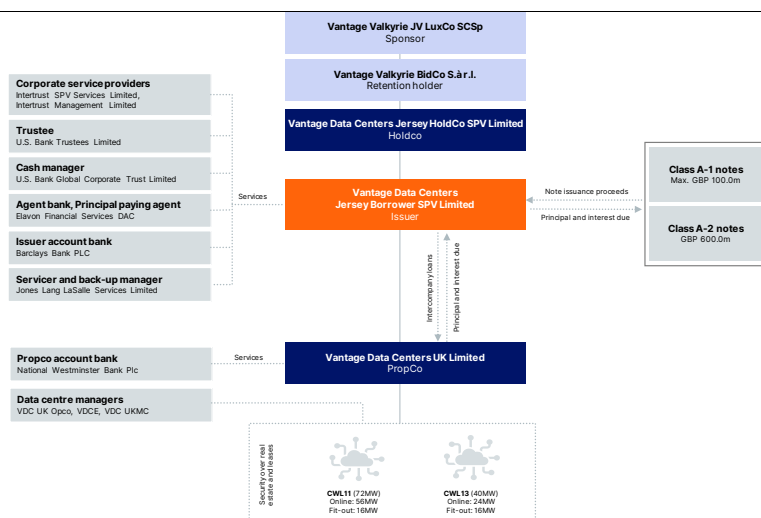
Vantage Valkyrie JV LuxCo SCSp
Sponsor

Vantage Valkyrie BidCo S.à r.l.
Retention holder

Vantage Data Centers Jersey HoldCo SPV Limited
Holdco

Corporate service providers
Intertrust SPV Services Limited, Intertrust Management Limited

Trustee
U.S. Bank Trustees Limited

Cash manager
U.S. Bank Global Corporate Trust Limited

Agent bank, Principal paying agent
Elavon Financial Services DAC

Issuer account bank
Barclays Bank PLC

Servicer and back-up manager
Jones Lang LaSalle Services Limited

Services

Vantage Data Centers Jersey Borrower SPV Limited
Issuer

Note issuance proceeds

Principal and interest due

Class A-1 notes
Max. GBP 100.0m

Class A-2 notes
GBP 600.0m

Intercompany loans

Principal and interest due

Propco account bank
National Westminster Bank Plc

Services

Vantage Data Centers UK Limited
PropCo

Data centre managers
VDC UK Opco, VDCE, VDC UKMC

Security over real estate and leases

CWL11 (72MW)
Online: 56MW
Fit-out: 16MW

CWL13 (40MW)
Online: 24MW
Fit-out: 16MW